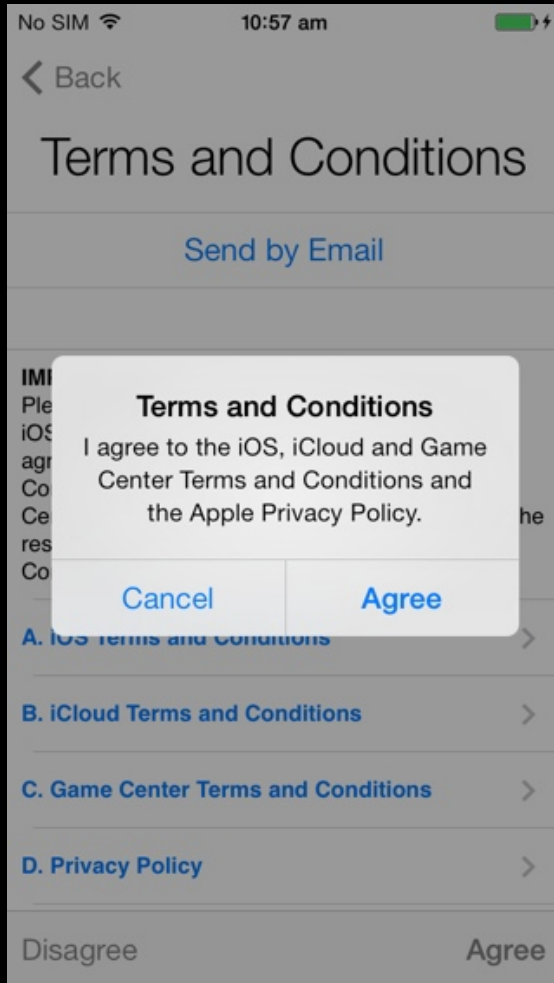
No SIM 10:57 am

Back

Terms and Conditions

Send by Email

IMI
Ple
iOS
agr
Co
Ce he
res
Co

Terms and Conditions

I agree to the iOS, iCloud and Game Center Terms and Conditions and the Apple Privacy Policy.

Cancel Agree

A. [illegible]

B. iCloud Terms and Conditions

C. Game Center Terms and Conditions

D. Privacy Policy

Disagree Agree